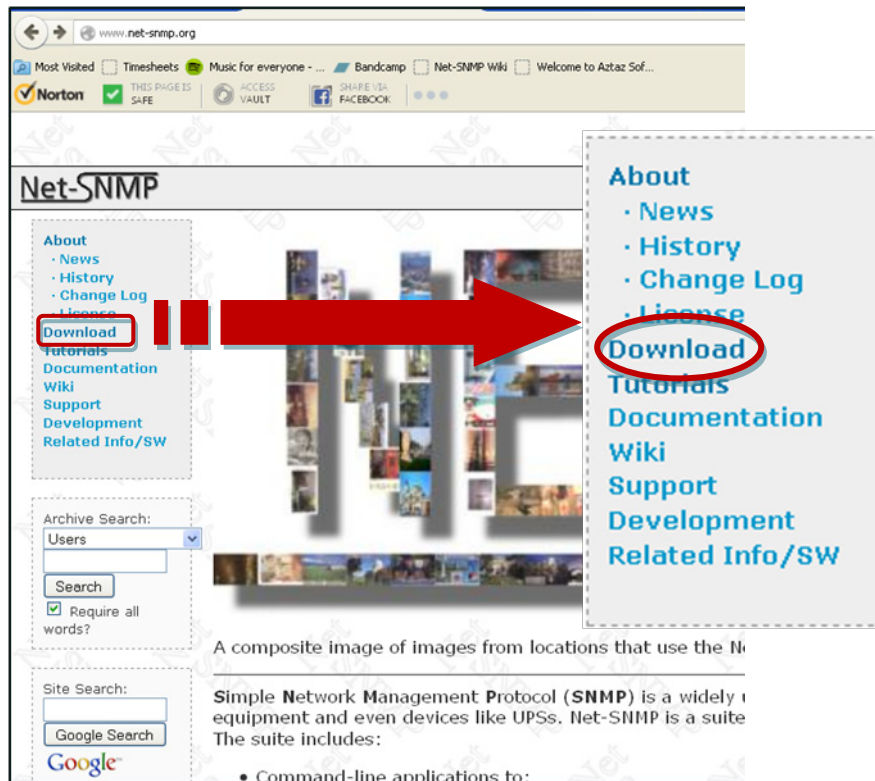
www.net-snmp.org

Most Visited Timesheets Music for everyone - ... Bandcamp Net-SNMP Wiki Welcome to Aztaz Sof...

Norton THIS PAGE IS SAFE ACCESS VAULT SHARE VIA FACEBOOK

Net-SNMP

About
· News
· History
· Change Log
· License
Download
Tutorials
Documentation
Wiki
Support
Development
Related Info/SW

Archive Search:
Users
Search
Require all words?

Site Search:
Google Search
Google

About
· News
· History
· Change Log
· License
Download
Tutorials
Documentation
Wiki
Support
Development
Related Info/SW

A composite image of images from locations that use the N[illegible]

Simple Network Management Protocol (SNMP) is a widely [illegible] equipment and even devices like UPSs. Net-SNMP is a suite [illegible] The suite includes:

• Command-line applications to: